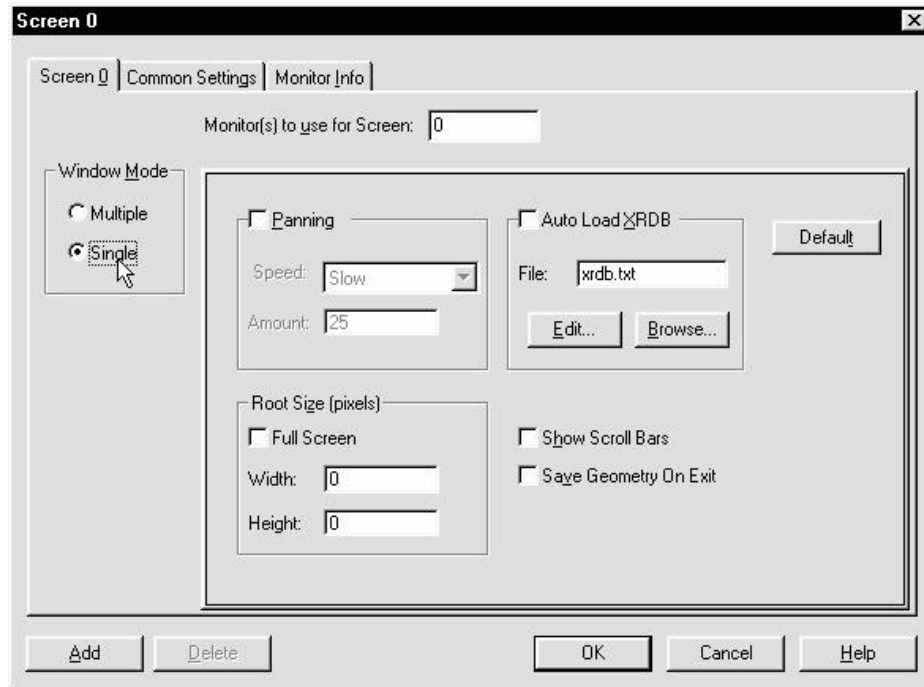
Screen 0

Screen 0 | Common Settings | Monitor Info

Monitor(s) to use for Screen: 0

Window Mode

Multiple

Single

Panning

Speed: Slow

Amount: 25

Auto Load XRDB

File: xrdb.txt

Edit...

Browse...

Default

Root Size (pixels)

Full Screen

Width: 0

Height: 0

Show Scroll Bars

Save Geometry On Exit

Add

Delete

OK

Cancel

Help